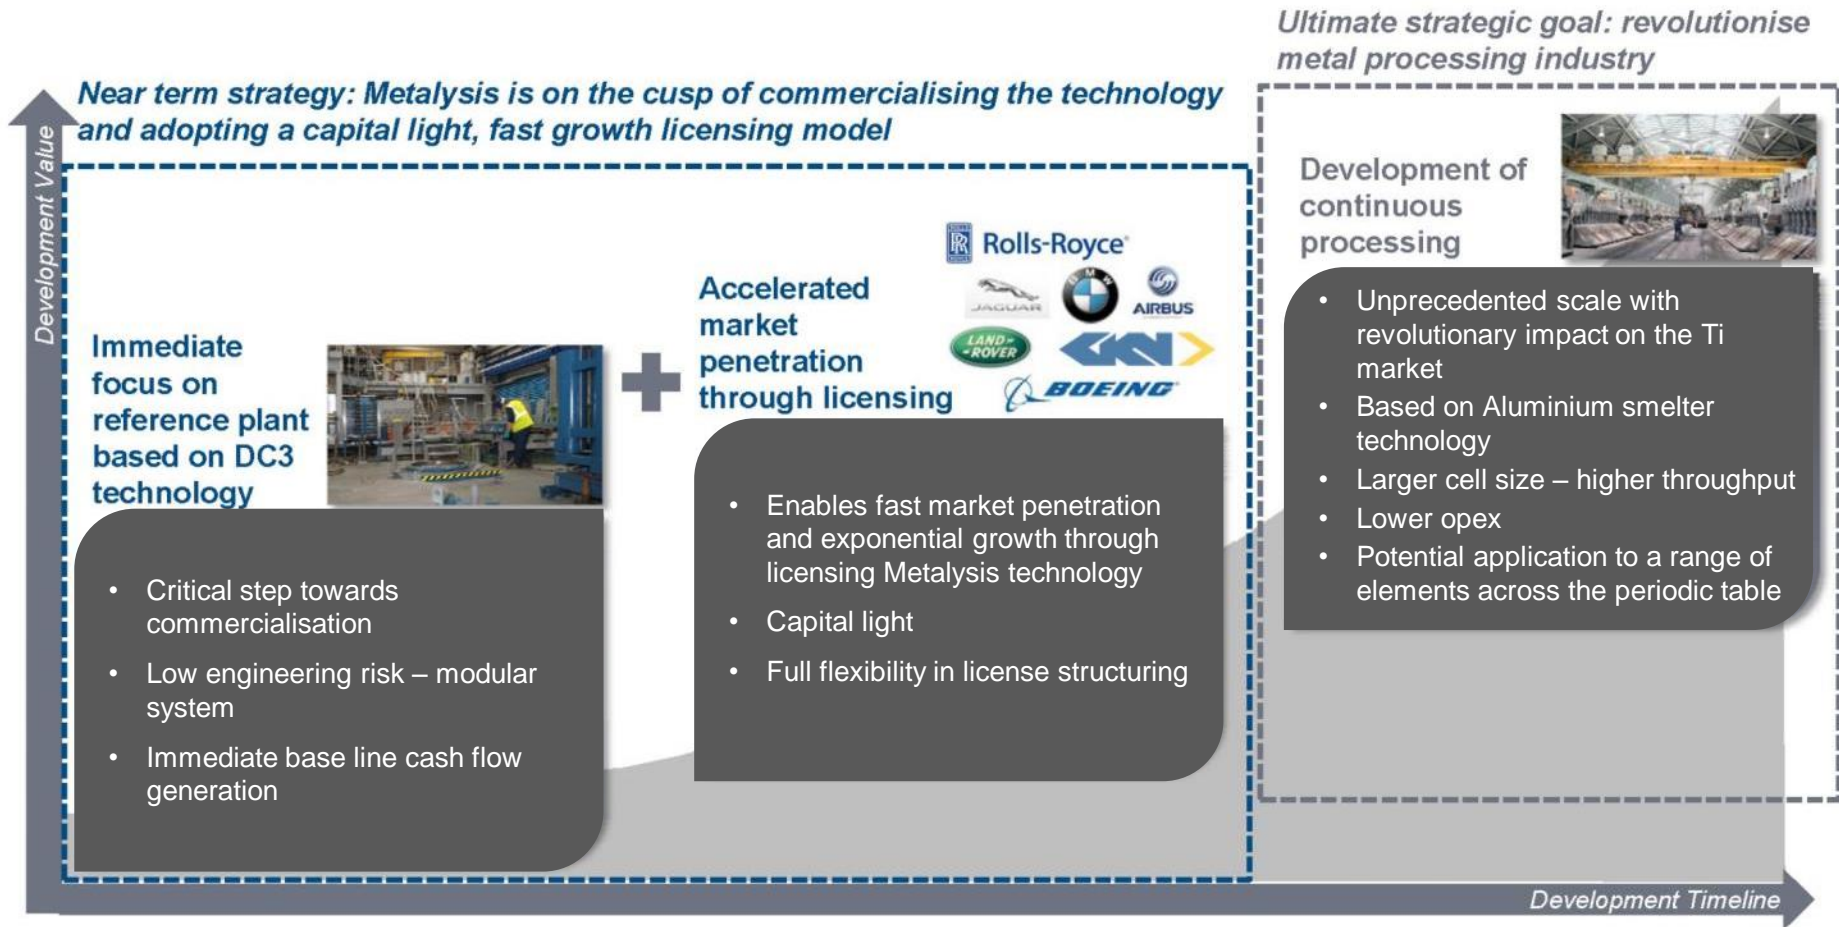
Ultimate strategic goal: revolutionise metal processing industry

Near term strategy: Metalysis is on the cusp of commercialising the technology and adopting a capital light, fast growth licensing model

Development Value

Immediate focus on reference plant based on DC3 technology

- Critical step towards commercialisation
- Low engineering risk – modular system
- Immediate base line cash flow generation

Accelerated market penetration through licensing

Rolls-Royce
JAGUAR
BMW
AIRBUS
LAND ROVER
GKN
BOEING

- Enables fast market penetration and exponential growth through licensing Metalysis technology
- Capital light
- Full flexibility in license structuring

Development of continuous processing

- Unprecedented scale with revolutionary impact on the Ti market
- Based on Aluminium smelter technology
- Larger cell size – higher throughput
- Lower opex
- Potential application to a range of elements across the periodic table

Development Timeline